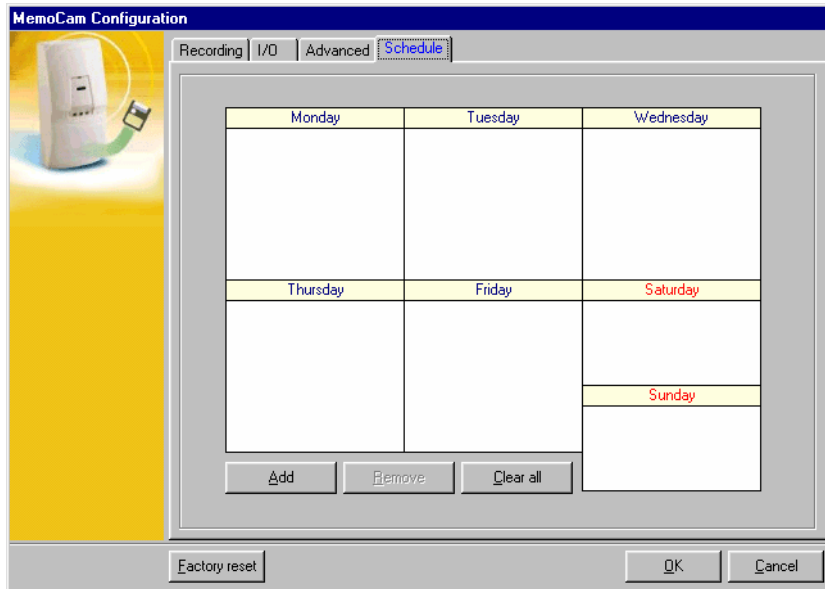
MemoCam Configuration

Recording | I/O | Advanced | Schedule

| Monday | Tuesday | Wednesday |
|---|---|---|
| Thursday | Friday | Saturday |
| | | Sunday |

Add
Remove
Clear all

Factory reset
OK
Cancel